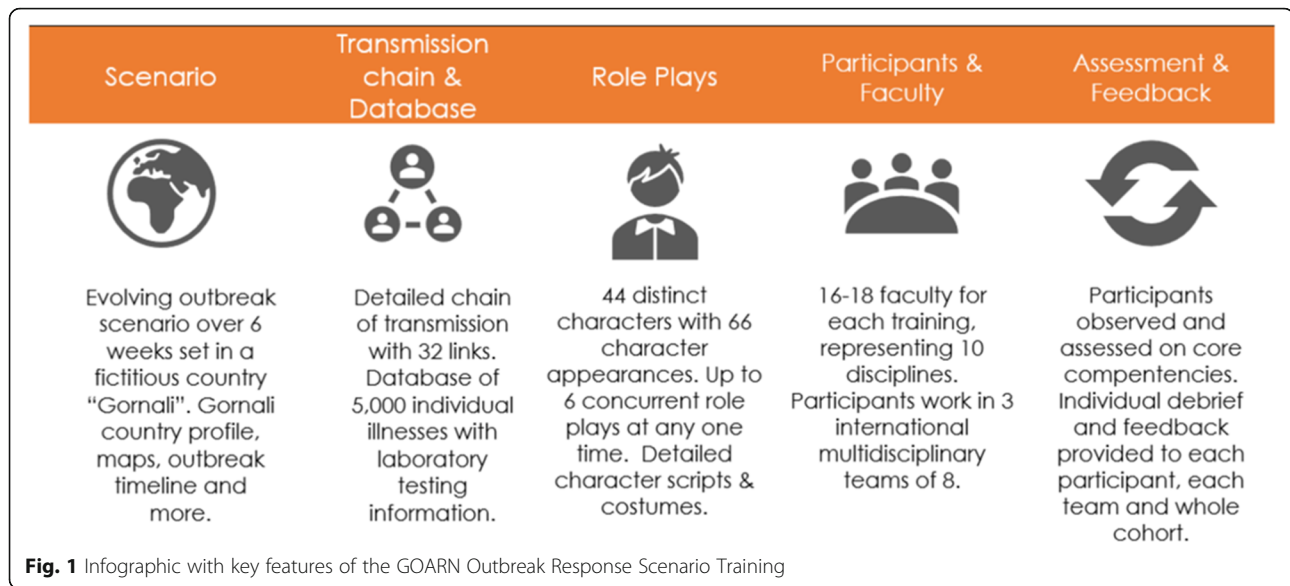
Scenario

Transmission chain & Database

Role Plays

Participants & Faculty

Assessment & Feedback

Evolving outbreak scenario over 6 weeks set in a fictitious country "Gornali". Gornali country profile, maps, outbreak timeline and more.

Detailed chain of transmission with 32 links. Database of 5,000 individual illnesses with laboratory testing information.

44 distinct characters with 66 character appearances. Up to 6 concurrent role plays at any one time. Detailed character scripts & costumes.

16-18 faculty for each training, representing 10 disciplines. Participants work in 3 international multidisciplinary teams of 8.

Participants observed and assessed on core compentencies. Individual debrief and feedback provided to each participant, each team and whole cohort.

**Fig. 1** Infographic with key features of the GOARN Outbreak Response Scenario Training